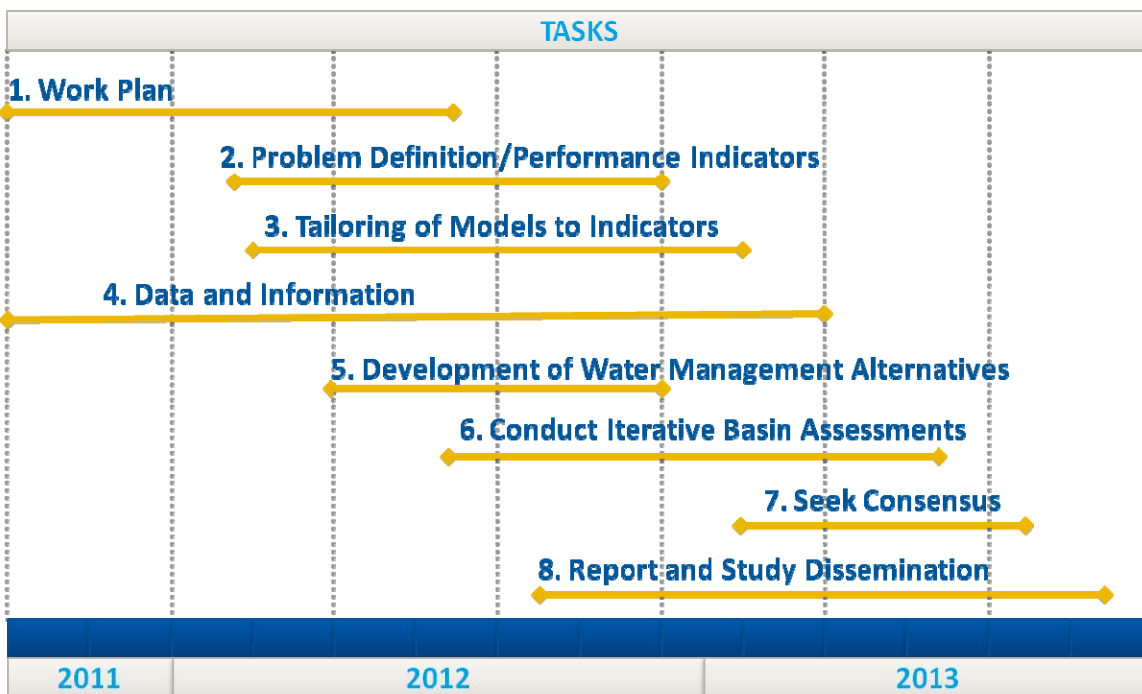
TASKS

1. Work Plan

2. Problem Definition/Performance Indicators

3. Tailoring of Models to Indicators

4. Data and Information

5. Development of Water Management Alternatives

6. Conduct Iterative Basin Assessments

7. Seek Consensus

8. Report and Study Dissemination

2011

2012

2013